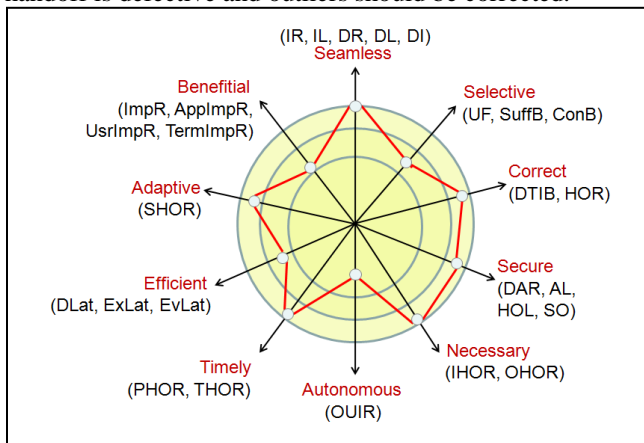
handoff is defective and outliers should be corrected.

(IR, IL, DR, DL, DI)
Seamless

Selective
(UF, SuffB, ConB)

Correct
(DTIB, HOR)

Secure
(DAR, AL, HOL, SO)

Necessary
(IHOR, OHOR)

Autonomous
(OUIR)

Timely
(PHOR, THOR)

Efficient
(DLat, ExLat, EvLat)

Adaptive
(SHOR)

Benefitial
(ImpR, AppImpR, UsrImpR, TermImpR)